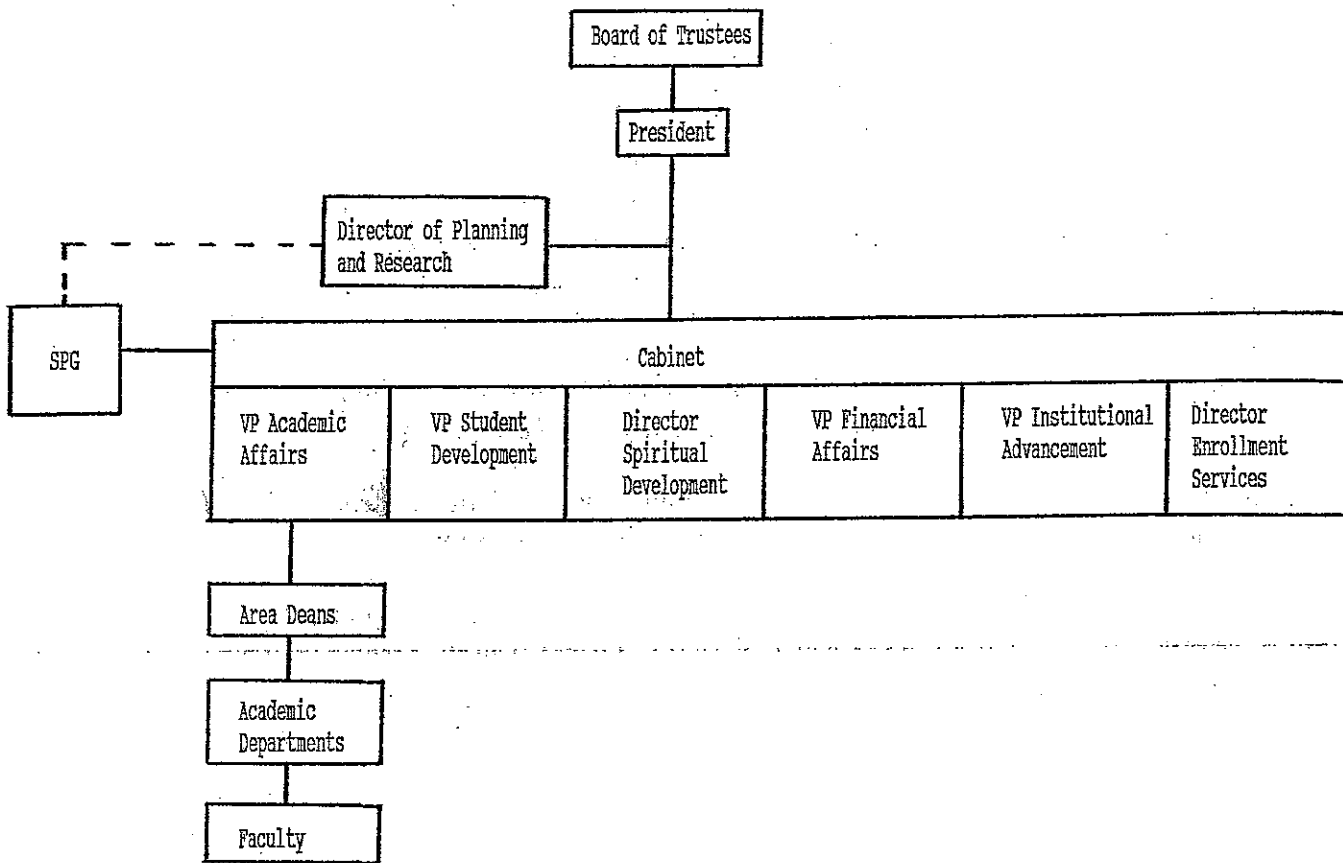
Board of Trustees

President

Director of Planning and Research

SPG

Cabinet

VP Academic Affairs

VP Student Development

Director Spiritual Development

VP Financial Affairs

VP Institutional Advancement

Director Enrollment Services

Area Deans

Academic Departments

Faculty